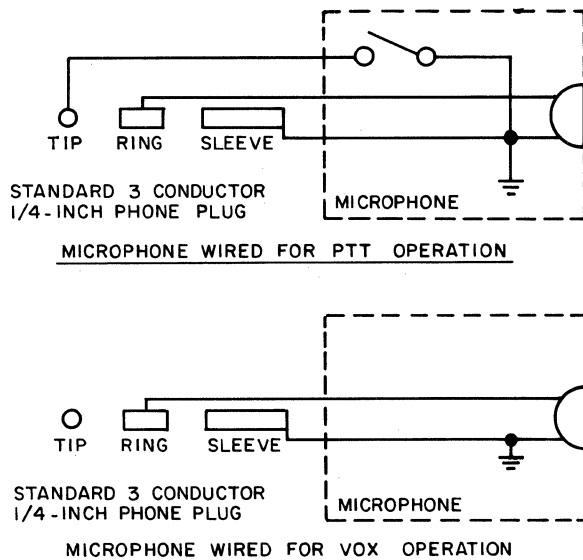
TIP RING SLEEVE

STANDARD 3 CONDUCTOR
1/4-INCH PHONE PLUG

MICROPHONE

MICROPHONE WIRED FOR PTT OPERATION

TIP RING SLEEVE

STANDARD 3 CONDUCTOR
1/4-INCH PHONE PLUG

MICROPHONE

MICROPHONE WIRED FOR VOX OPERATION